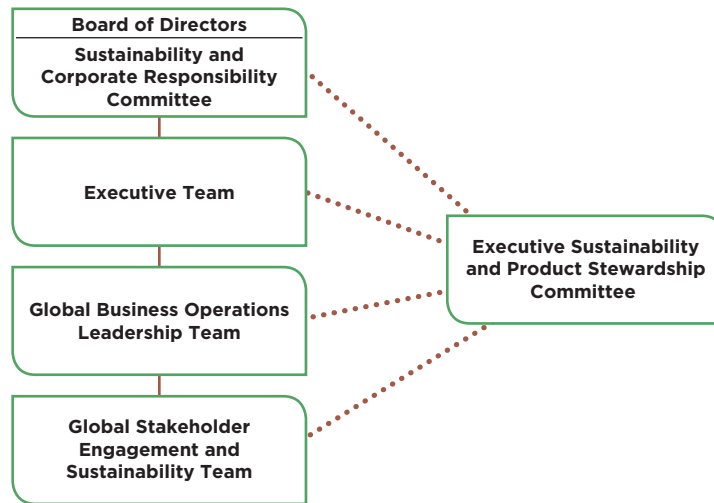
Board of Directors

Sustainability and Corporate Responsibility Committee

Executive Team

Global Business Operations Leadership Team

Global Stakeholder Engagement and Sustainability Team

Executive Sustainability and Product Stewardship Committee